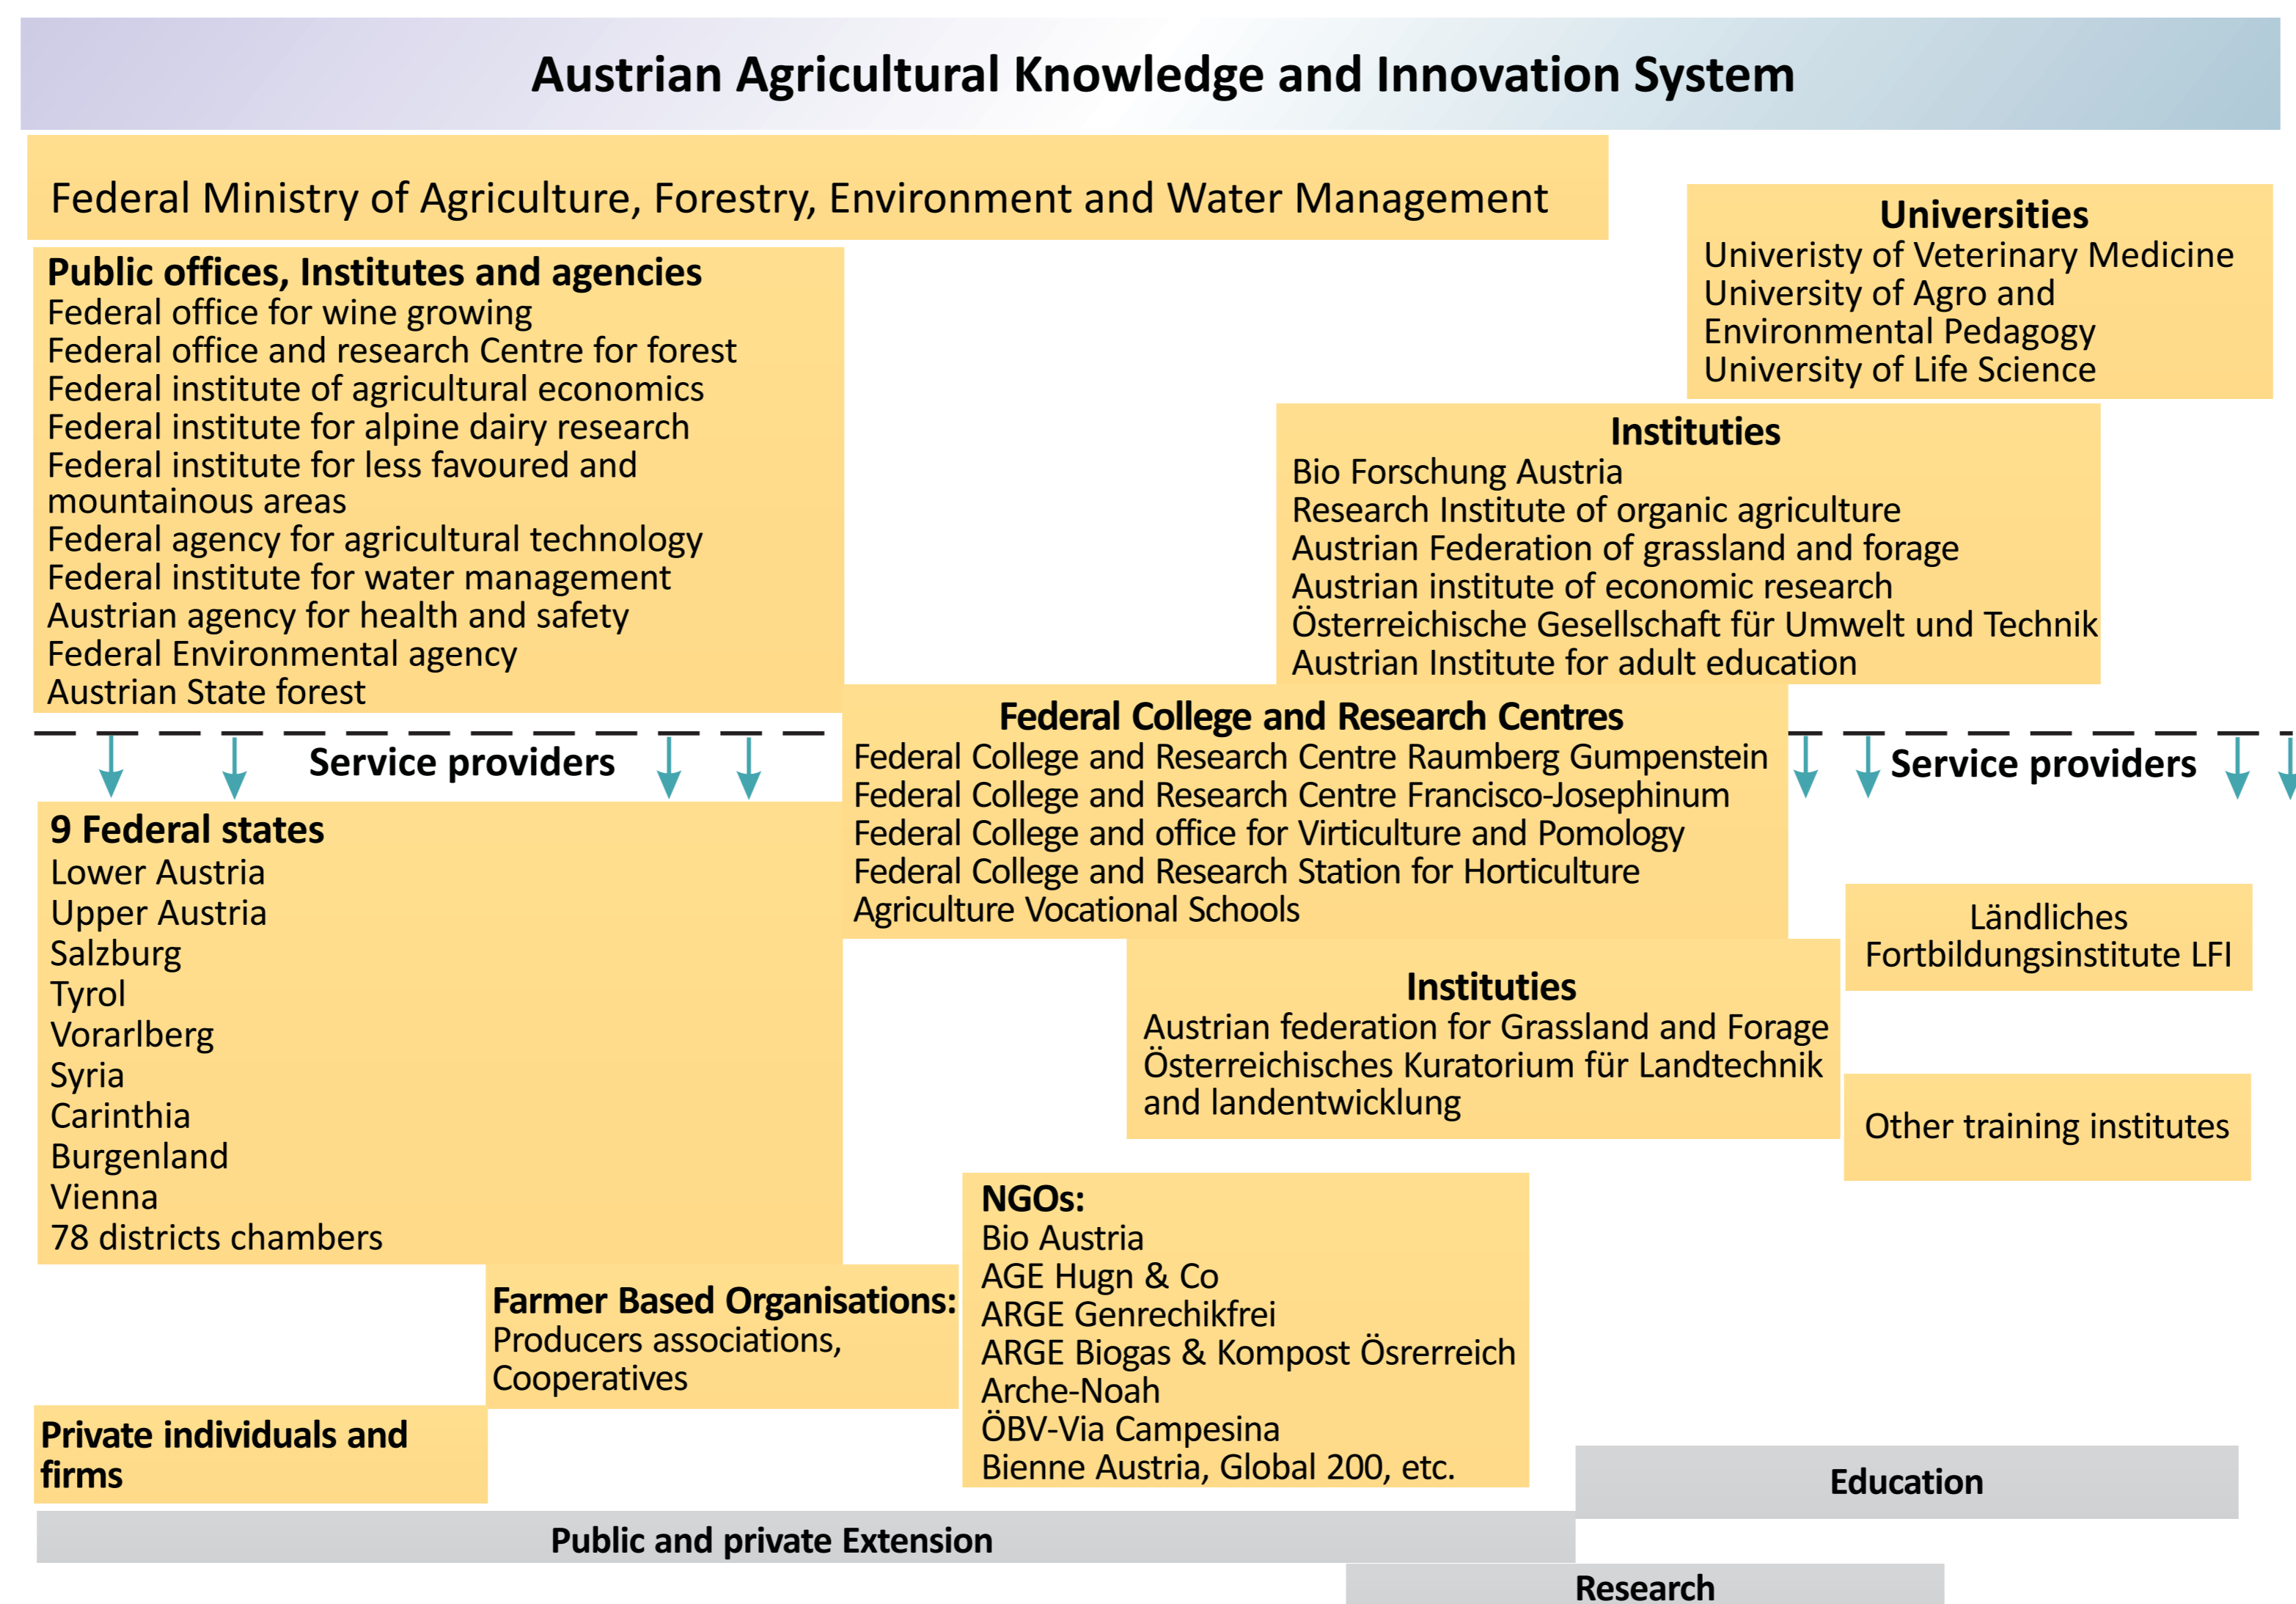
Austrian Agricultural Knowledge and Innovation System

Federal Ministry of Agriculture, Forestry, Environment and Water Management

Universities
Univeristy of Veterinary Medicine
University of Agro and Environmental Pedagogy
University of Life Science

Public offices, Institutes and agencies
Federal office for wine growing
Federal office and research Centre for forest
Federal institute of agricultural economics
Federal institute for alpine dairy research
Federal institute for less favoured and mountainous areas
Federal agency for agricultural technology
Federal institute for water management
Austrian agency for health and safety
Federal Environmental agency
Austrian State forest

Instituties
Bio Forschung Austria
Research Institute of organic agriculture
Austrian Federation of grassland and forage
Austrian institute of economic research
Österreichische Gesellschaft für Umwelt und Technik
Austrian Institute for adult education

Service providers

Federal College and Research Centres
Federal College and Research Centre Raumberg Gumpenstein
Federal College and Research Centre Francisco-Josephinum
Federal College and office for Virticulture and Pomology
Federal College and Research Station for Horticulture
Agriculture Vocational Schools

Service providers

9 Federal states
Lower Austria
Upper Austria
Salzburg
Tyrol
Vorarlberg
Syria
Carinthia
Burgenland
Vienna
78 districts chambers

Ländliches Fortbildungsinstitute LFI

Instituties
Austrian federation for Grassland and Forage
Österreichisches Kuratorium für Landtechnik and landentwicklung

Other training institutes

Farmer Based Organisations:
Producers associations, Cooperatives

NGOs:
Bio Austria
AGE Hugn & Co
ARGE Genrechikfrei
ARGE Biogas & Kompost Ösrerreich
Arche-Noah
ÖBV-Via Campesina
Bienne Austria, Global 200, etc.

Private individuals and firms

Education

Public and private Extension

Research